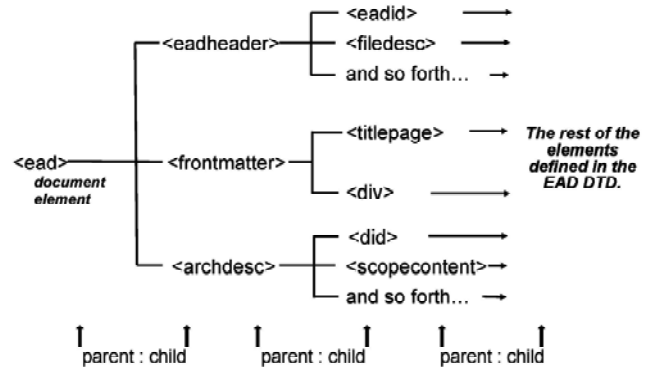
<eadheader>

<eadid>

<filedesc>

and so forth…

<ead>

document element

<frontmatter>

<titlepage>

<div>

The rest of the elements defined in the EAD DTD.

<archdesc>

<did>

<scopecontent>

and so forth…

parent : child

parent : child

parent : child